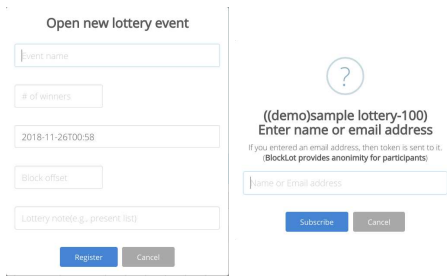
Open new lottery event

Event name

# of winners

2018-11-26T00:58

Block offset

Lottery note(e.g., present list)

Register

Cancel

?

((demo)sample lottery-100)
Enter name or email address

If you entered an email address, then token is sent to it. (BlockLot provides anonimity for participants)

Name or Email address

Subscribe

Cancel